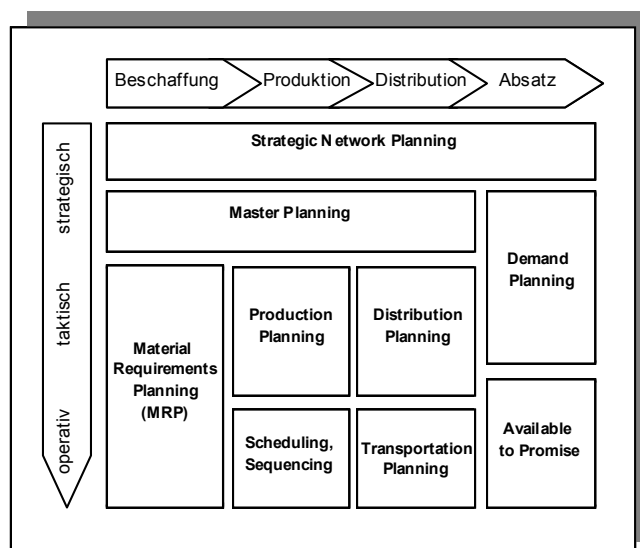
Beschaffung

Produktion

Distribution

Absatz

strategisch

taktisch

operativ

Strategic Network Planning

Master Planning

Demand Planning

Material Requirements Planning (MRP)

Production Planning

Distribution Planning

Scheduling, Sequencing

Transportation Planning

Available to Promise